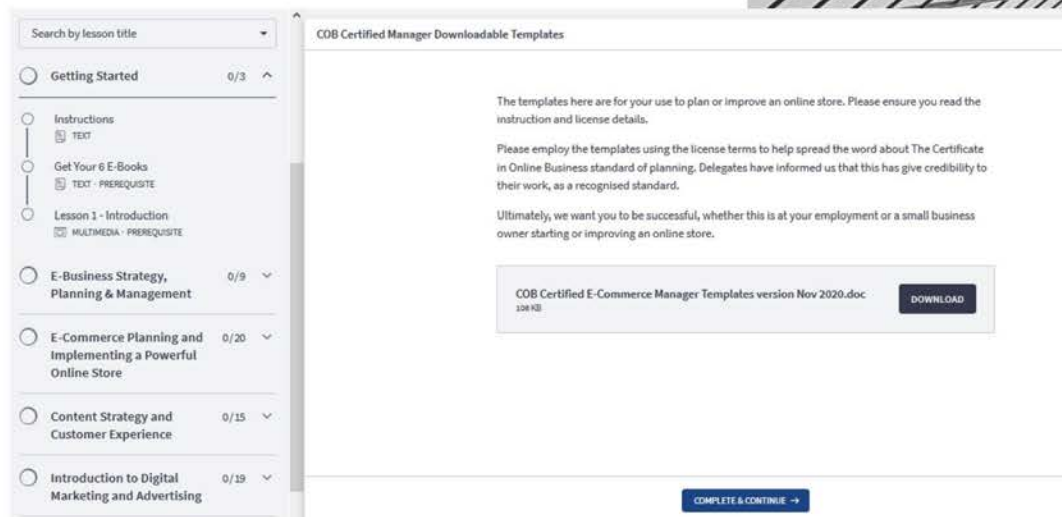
Search by lesson title

Getting Started 0/3

Instructions
TEXT

Get Your 6 E-Books
TEXT · PREREQUISITE

Lesson 1 - Introduction
MULTIMEDIA · PREREQUISITE

E-Business Strategy, Planning & Management 0/9

E-Commerce Planning and Implementing a Powerful Online Store 0/20

Content Strategy and Customer Experience 0/15

Introduction to Digital Marketing and Advertising 0/19

COB Certified Manager Downloadable Templates

The templates here are for your use to plan or improve an online store. Please ensure you read the instruction and license details.

Please employ the templates using the license terms to help spread the word about The Certificate in Online Business standard of planning. Delegates have informed us that this has give credibility to their work, as a recognised standard.

Ultimately, we want you to be successful, whether this is at your employment or a small business owner starting or improving an online store.

COB Certified E-Commerce Manager Templates version Nov 2020.doc
108 KB

DOWNLOAD

COMPLETE & CONTINUE →